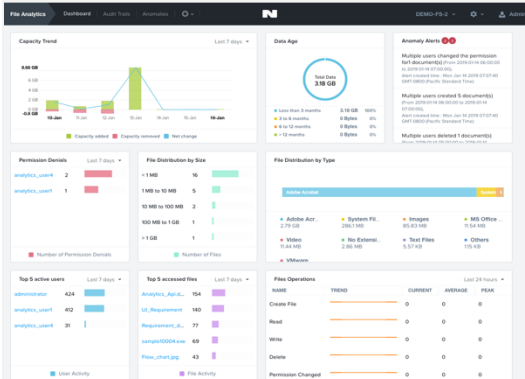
File Analytics Dashboard Audit Trails Anomalies

DEMO-FS-2

Capacity Trend

Last 7 days

3.66 GB

0 GB

-0.3 GB

Capacity added Capacity removed Net change

Data Age

Total Data
3.18 GB

Less than 3 months 3.18 GB 100%
3 to 6 months 0 Bytes 0%
6 to 12 months 0 Bytes 0%
> 12 months 0 Bytes 0%

Anomaly Alerts

Multiple users changed the permission for1 document(s) (From 2019-01-14 07:00:00, To 2019-01-14 07:00:00)
Alert created time : Mon Jan 14 2019 07:07:40 GMT-0800 (Pacific Standard Time)

Multiple users created 5 document(s) (From 2019-01-14 07:00:00, To 2019-01-14 07:00:00)
Alert created time : Mon Jan 14 2019 07:07:40 GMT-0800 (Pacific Standard Time)

Multiple users deleted 1 document(s)

Permission Denials

Last 7 days

analytics_user4 2
analytics_user1 1

Number of Permission Denials

File Distribution by Size

Last 7 days

< 1 MB 16
1 MB to 10 MB 5
10 MB to 100 MB 2
100 MB to 1 GB 1
> 1 GB 0

Number of Files

File Distribution by Type

Adobe Acrobat

Adobe Acr... 2.79 GB
System Fil... 286.1 MB
Images 85.83 MB
MS Office ... 11.54 MB
Video 11.44 MB
No Extensi... 2.86 MB
Text Files 5.57 KB
Others 135 KB
VMware

Top 5 active users

Last 7 days

administrator 424
analytics_user1 412
analytics_user4 31

User Activity

Top 5 accessed files

Last 7 days

Analytics_Api.d... 154
UI_Requirement 140
Requirement_d... 71
sample10004.exe 69
Flow_chart.jpg 45

File Activity

Files Operations

Last 24 hours

NAME TREND CURRENT AVERAGE PEAK
Create File 0 0 0
Read 0 0 0
Write 0 0 0
Delete 0 0 0
Permission Changed 0 0 0